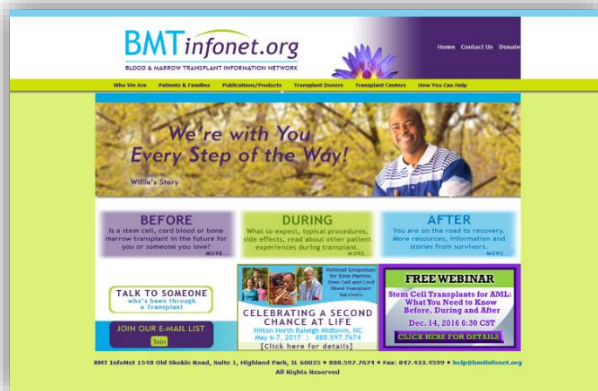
BMTinfonet.org

BLOOD & MARROW TRANSPLANT INFORMATION NETWORK

Home Contact Us Donate

Who We Are Patients & Families Publications/Products Transplant Donors Transplant Centers How You Can Help

We're with You Every Step of the Way!

Willie's Story

BEFORE

Is a stem cell, cord blood or bone marrow transplant in the future for you or someone you love?

MORE

DURING

What to expect, typical procedures, side effects, read about other patient experiences during transplant.

MORE

AFTER

You are on the road to recovery. More resources, information and stories from survivors.

MORE

TALK TO SOMEONE who's been through a transplant

JOIN OUR E-MAIL LIST

Join

National Symposium for Bone Marrow, Stem Cell and Cord Blood Transplant Survivors

CELEBRATING A SECOND CHANCE AT LIFE

Hilton North Raleigh Midtown, NC

May 6-7, 2017 | 888.597.7674

[Click here for details]

FREE WEBINAR

Stem Cell Transplants for AML: What You Need to Know Before, During and After

Dec. 14, 2016 6:30 CST

CLICK HERE FOR DETAILS

BMT InfoNet 1548 Old Skokie Road, Suite 1, Highland Park, IL 60035 • 888.597.7674 • Fax: 847.433.4599 • help@bmtinfonet.org

All Rights Reserved